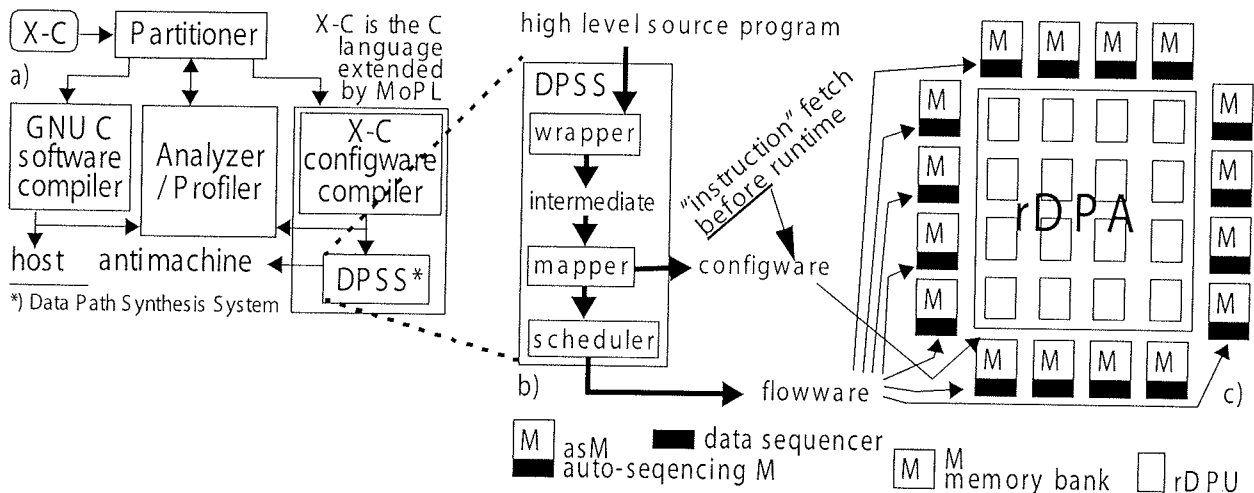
X-C

Partitioner

a)

X-C is the C language extended by MoPL

GNU C software compiler

Analyzer / Profiler

X-C configware compiler

host

antimachine

DPSS*

*) Data Path Synthesis System

high level source program

DPSS

wrapper

intermediate

mapper

scheduler

b)

configware

"instruction" fetch before runtime

flowware

M M M M

M M M M

M M M M

M M M M

rDPA

c)

M asM
auto-seqencing M

data sequencer

M M memory bank

rDPU